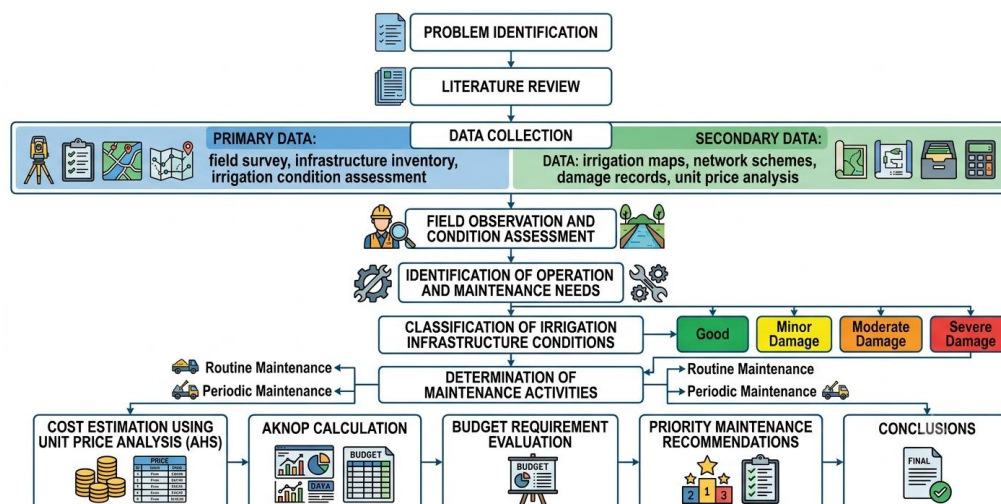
PROBLEM IDENTIFICATION

LITERATURE REVIEW

DATA COLLECTION

PRIMARY DATA:
field survey, infrastructure inventory, irrigation condition assessment

SECONDARY DATA:
DATA: irrigation maps, network schemes, damage records, unit price analysis

FIELD OBSERVATION AND CONDITION ASSESSMENT

IDENTIFICATION OF OPERATION AND MAINTENANCE NEEDS

CLASSIFICATION OF IRRIGATION INFRASTRUCTURE CONDITIONS

Good

Minor Damage

Moderate Damage

Severe Damage

Routine Maintenance

Periodic Maintenance

DETERMINATION OF MAINTENANCE ACTIVITIES

Routine Maintenance

Periodic Maintenance

COST ESTIMATION USING UNIT PRICE ANALYSIS (AHS)

PRICE

AKNOP CALCULATION

BUDGET

DAYA

BUDGET REQUIREMENT EVALUATION

BUDGET

PRIORITY MAINTENANCE RECOMMENDATIONS

2 1 3

CONCLUSIONS

FINAL